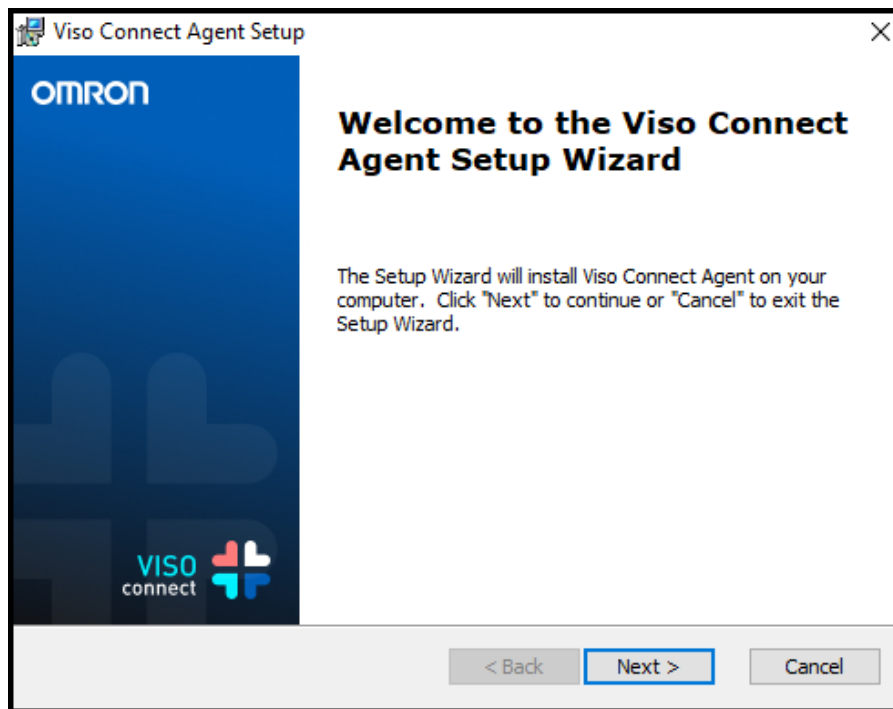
Viso Connect Agent Setup

OMRON

VISO
connect

Welcome to the Viso Connect Agent Setup Wizard

The Setup Wizard will install Viso Connect Agent on your computer. Click "Next" to continue or "Cancel" to exit the Setup Wizard.

< Back
Next >
Cancel